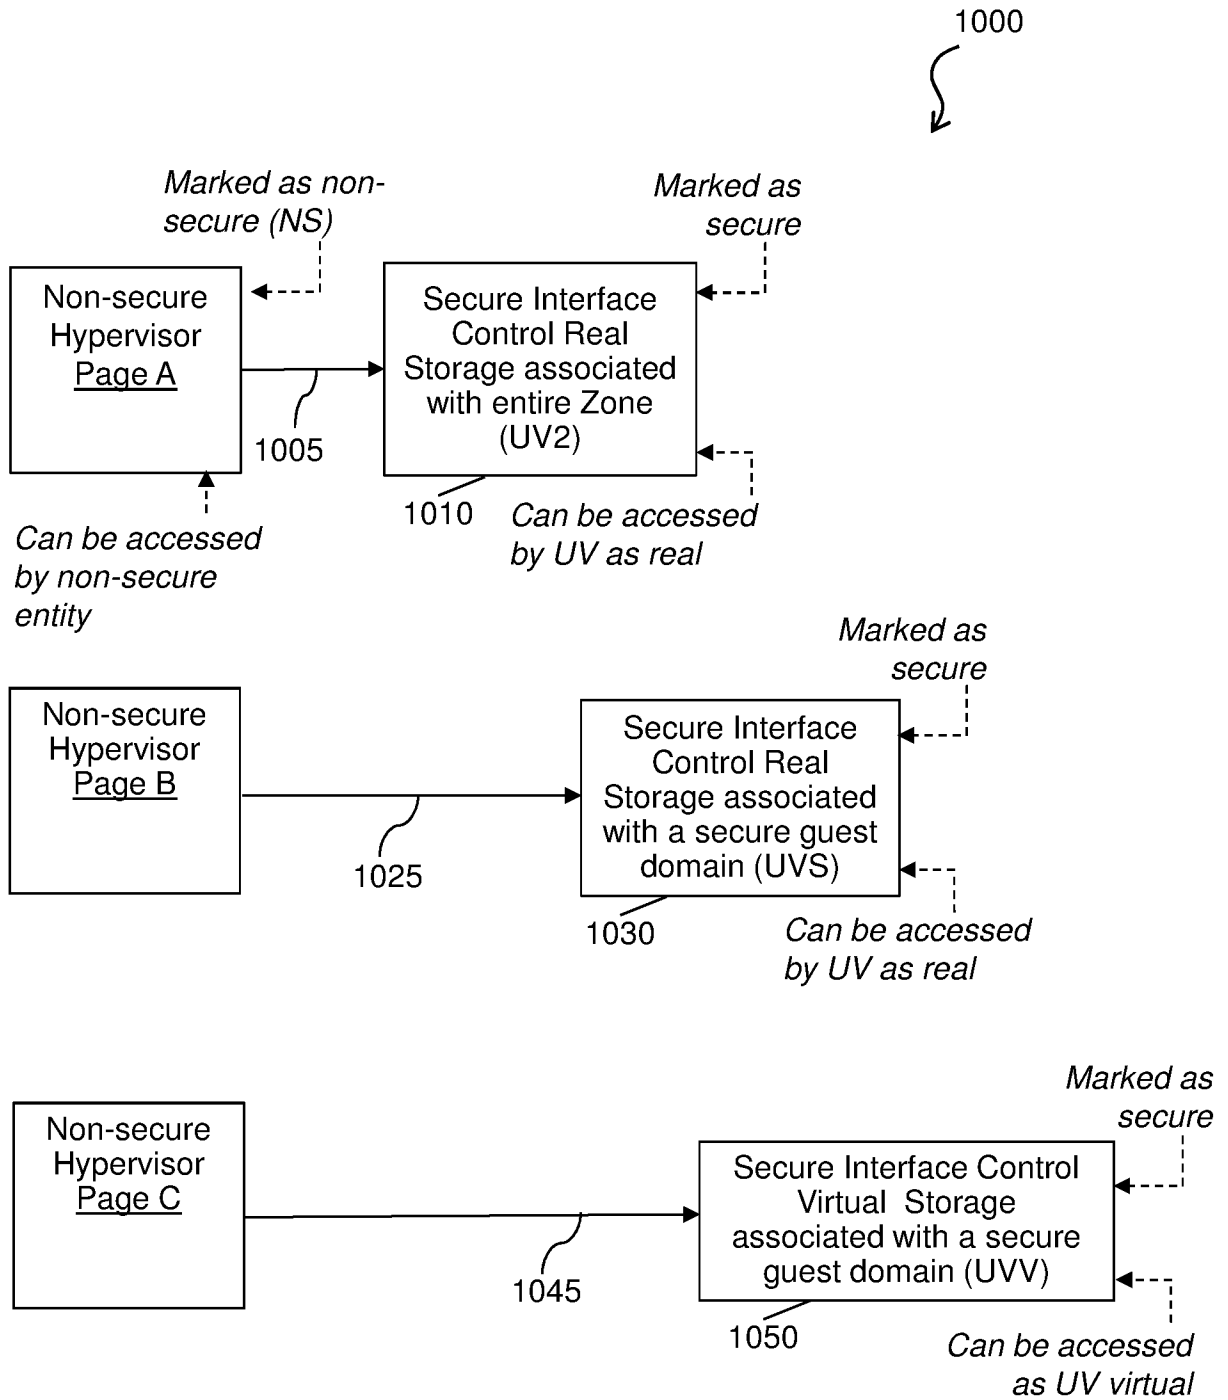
1000

Marked as non-secure (NS)

Marked as secure

Non-secure Hypervisor Page A

Secure Interface Control Real Storage associated with entire Zone (UV2)

1005

1010

Can be accessed by non-secure entity

Can be accessed by UV as real

Marked as secure

Non-secure Hypervisor Page B

Secure Interface Control Real Storage associated with a secure guest domain (UVS)

1025

1030

Can be accessed by UV as real

Marked as secure

Non-secure Hypervisor Page C

Secure Interface Control Virtual Storage associated with a secure guest domain (UVV)

1045

1050

Can be accessed as UV virtual